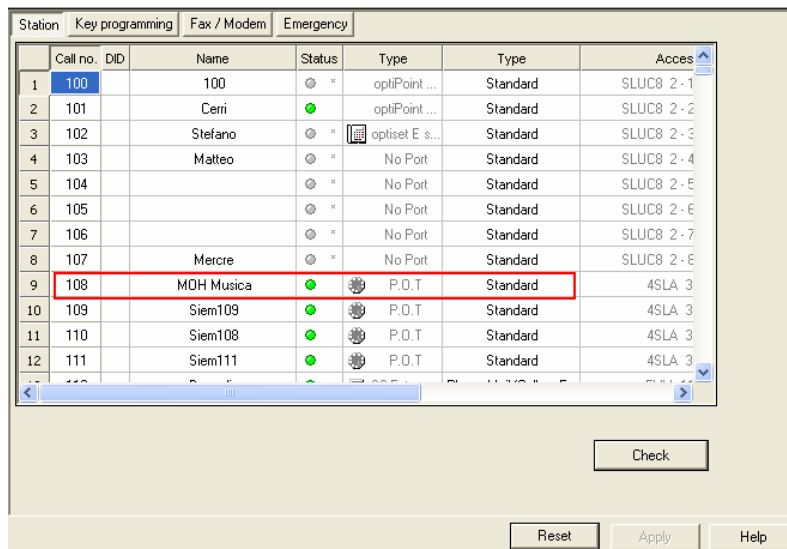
Station | Key programming | Fax / Modem | Emergency

|  | Call no. | DID | Name | Status | Type | Type | Acces |
|---|---|---|---|---|---|---|---|
| 1 | 100 |  | 100 |  | optiPoint ... | Standard | SLUC8 2 - 1 |
| 2 | 101 |  | Cerri |  | optiPoint ... | Standard | SLUC8 2 - 2 |
| 3 | 102 |  | Stefano |  | optiset E s... | Standard | SLUC8 2 - 3 |
| 4 | 103 |  | Matteo |  | No Port | Standard | SLUC8 2 - 4 |
| 5 | 104 |  |  |  | No Port | Standard | SLUC8 2 - 5 |
| 6 | 105 |  |  |  | No Port | Standard | SLUC8 2 - 6 |
| 7 | 106 |  |  |  | No Port | Standard | SLUC8 2 - 7 |
| 8 | 107 |  | Mercre |  | No Port | Standard | SLUC8 2 - 8 |
| 9 | 108 |  | MOH Musica |  | P.O.T | Standard | 4SLA 3 |
| 10 | 109 |  | Siem109 |  | P.O.T | Standard | 4SLA 3 |
| 11 | 110 |  | Siem108 |  | P.O.T | Standard | 4SLA 3 |
| 12 | 111 |  | Siem111 |  | P.O.T | Standard | 4SLA 3 |

Check

Reset | Apply | Help